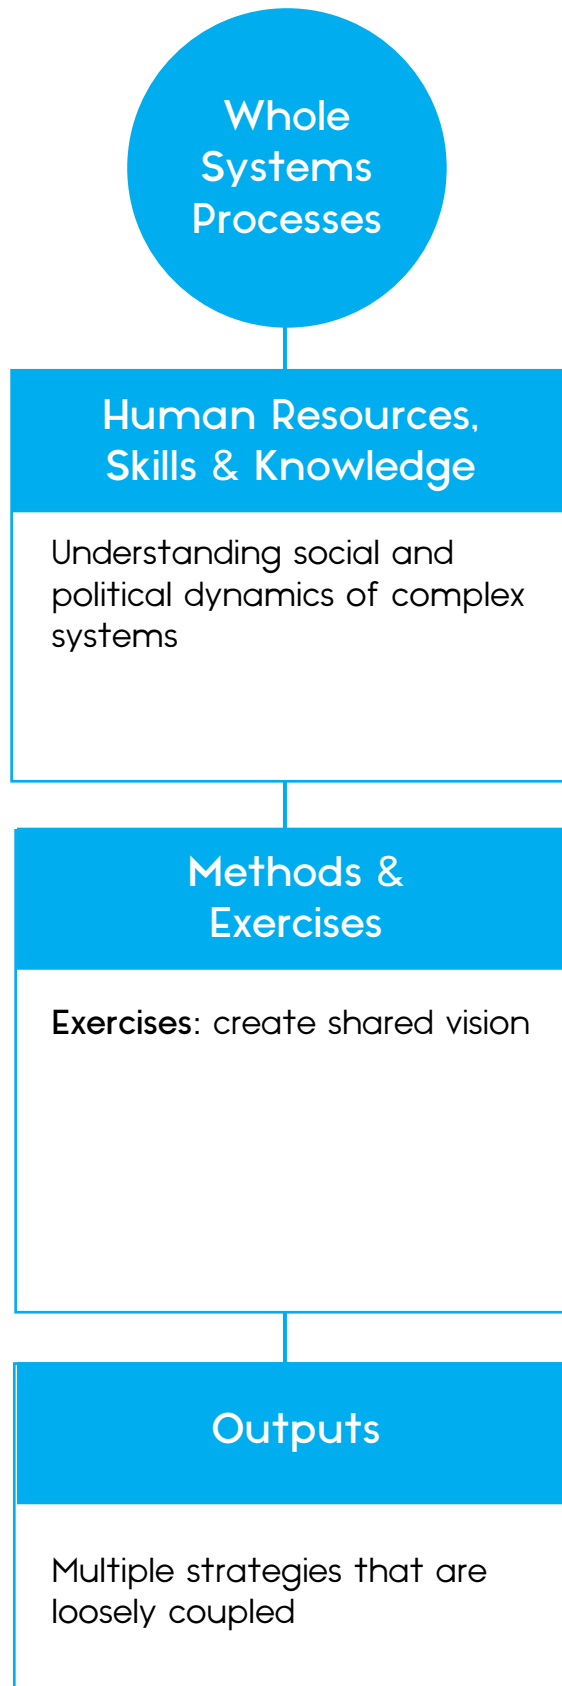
Whole Systems Processes

Human Resources, Skills & Knowledge

Understanding social and political dynamics of complex systems

Methods & Exercises

Exercises: create shared vision

Outputs

Multiple strategies that are loosely coupled